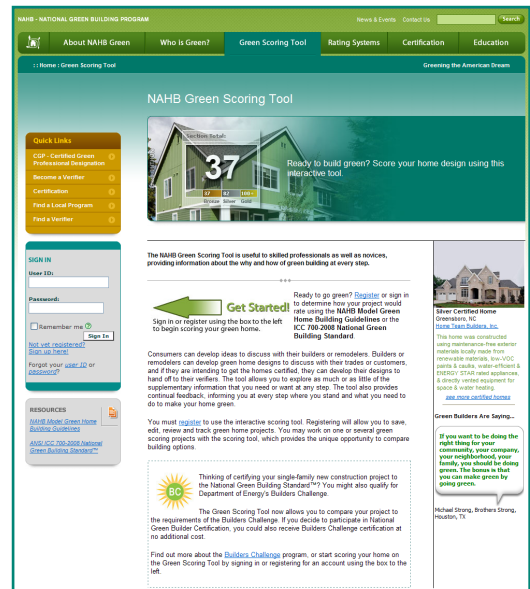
NAHB - NATIONAL GREEN BUILDING PROGRAM

News & Events Contact Us Search

About NAHB Green | Who is Green? | Green Scoring Tool | Rating Systems | Certification | Education

: : Home : Green Scoring Tool

Greening the American Dream

NAHB Green Scoring Tool

Quick Links

CGP - Certified Green Professional Designation

Become a Verifier

Certification

Find a Local Program

Find a Verifier

Section Total:

37

37 | 82 | 100+

Bronze Silver Gold

Ready to build green? Score your home design using this interactive tool.

SIGN IN

User ID:

Password:

Remember me

Sign In

Not yet registered? Sign up here!

Forgot your user ID or password?

RESOURCES

NAHB Model Green Home Building Guidelines

ANSI ICC 700-2008 National Green Building Standard™

The NAHB Green Scoring Tool is useful to skilled professionals as well as novices, providing information about the why and how of green building at every step.

Get Started!

Sign in or register using the box to the left to begin scoring your green home.

Ready to go green? Register or sign in to determine how your project would rate using the NAHB Model Green Home Building Guidelines or the ICC 700-2008 National Green Building Standard.

Consumers can develop ideas to discuss with their builders or remodelers. Builders or remodelers can develop green home designs to discuss with their trades or customers, and if they are intending to get the homes certified, they can develop their designs to hand off to their verifiers. The tool allows you to explore as much or as little of the supplementary information that you need or want at any step. The tool also provides continual feedback, informing you at every step where you stand and what you need to do to make your home green.

You must register to use the interactive scoring tool. Registering will allow you to save, edit, review and track green home projects. You may work on one or several green scoring projects with the scoring tool, which provides the unique opportunity to compare building options.

BC

Thinking of certifying your single-family new construction project to the National Green Building Standard™? You might also qualify for Department of Energy's Builders Challenge.

The Green Scoring Tool now allows you to compare your project to the requirements of the Builders Challenge. If you decide to participate in National Green Builder Certification, you could also receive Builders Challenge certification at no additional cost.

Find out more about the Builders Challenge program, or start scoring your home on the Green Scoring Tool by signing in or registering for an account using the box to the left.

Silver Certified Home
Greensboro, NC
Home Team Builders, Inc.

This home was constructed using maintenance-free exterior materials locally made from renewable materials, low-VOC paints & caulks, water-efficient & ENERGY STAR rated appliances, & directly vented equipment for space & water heating.

see more certified homes

Green Builders Are Saying...

If you want to be doing the right thing for your community, your company, your neighborhood, your family, you should be doing green. The bonus is that you can make green by going green.

Michael Strong, Brothers Strong, Houston, TX